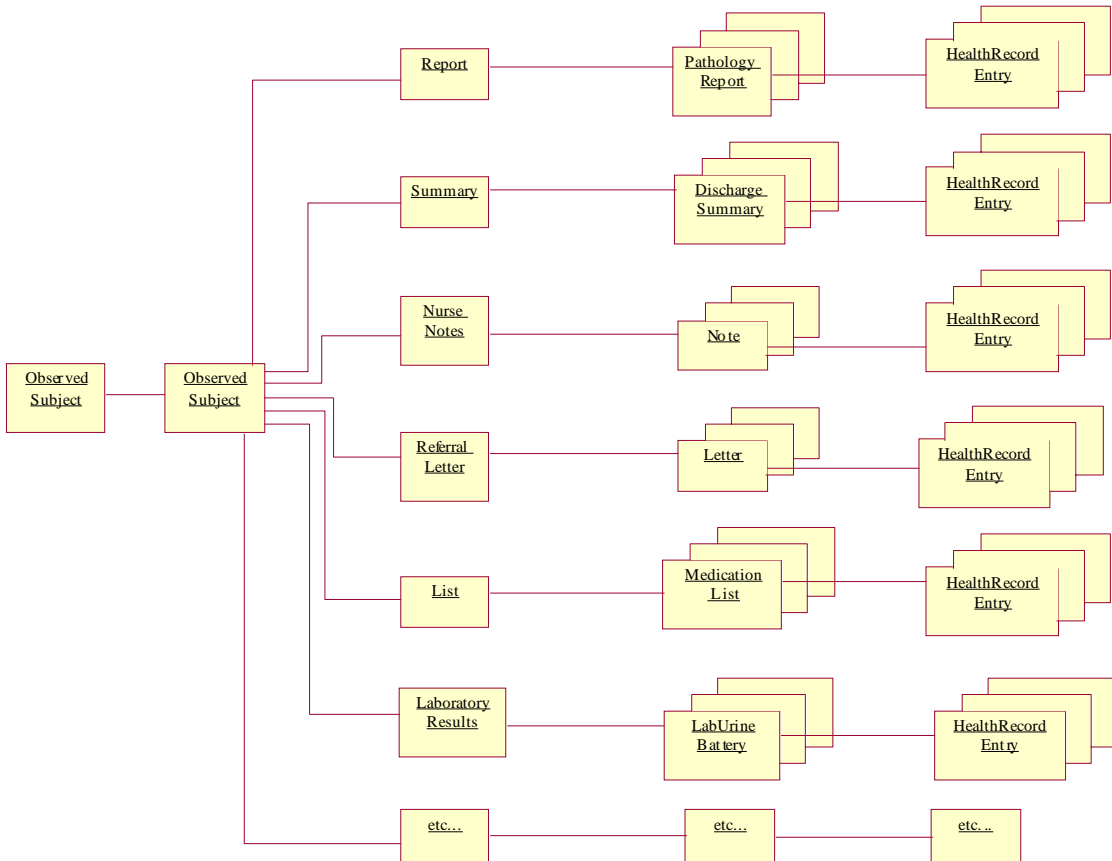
Observed Subject

Observed Subject

Report

Pathology Report

HealthRecord Entry

Summary

Discharge Summary

HealthRecord Entry

Nurse Notes

Note

HealthRecord Entry

Referral Letter

Letter

HealthRecord Entry

List

Medication List

HealthRecord Entry

Laboratory Results

LabUrine Battery

HealthRecord Entry

etc...

etc...

etc...